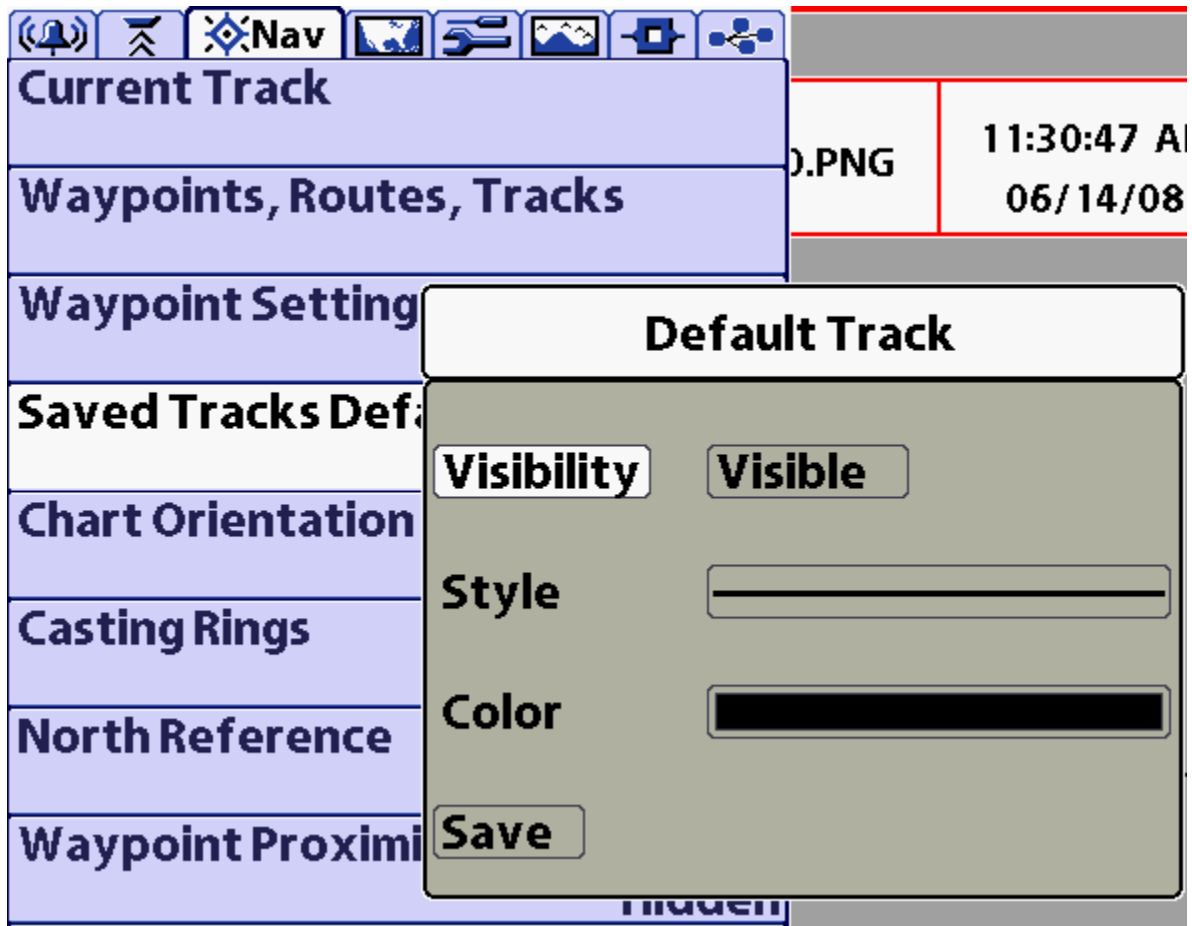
Nav

Current Track

Waypoints, Routes, Tracks

Waypoint Setting

Saved Tracks Defa

Chart Orientation

Casting Rings

North Reference

Waypoint Proximi

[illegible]

).PNG

11:30:47 A

06/14/08

Default Track

Visibility

Visible

Style

Color

Save